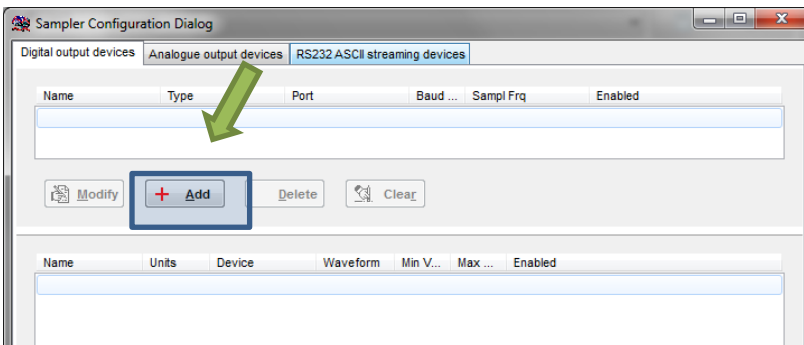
Sampler Configuration Dialog

Digital output devices | Analogue output devices | RS232 ASCII streaming devices

| Name | Type | Port | Baud ... | Sampl Frq | Enabled |
|---|---|---|---|---|---|

Modify  + Add  Delete  Clear

| Name | Units | Device | Waveform | Min V... | Max ... | Enabled |
|---|---|---|---|---|---|---|